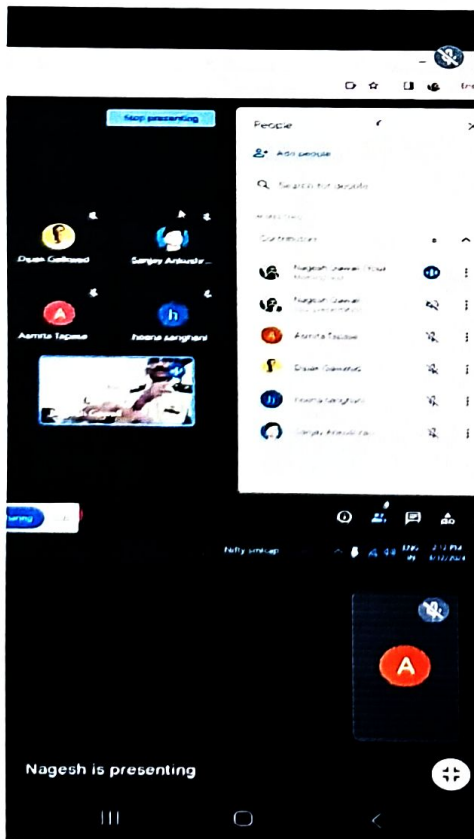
Stop presenting

People

Add people

Search for people

Contributors

Nagesh Gawali (You)

Nagesh Gawali

Asmita Tapase

Dyan Gaikwad

heena sanghani

Sanjay Ankush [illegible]

Dyan Gaikwad

Sanjay Ankush...

Asmita Tapase

heena sanghani

Nifty smlcap

A

Nagesh is presenting